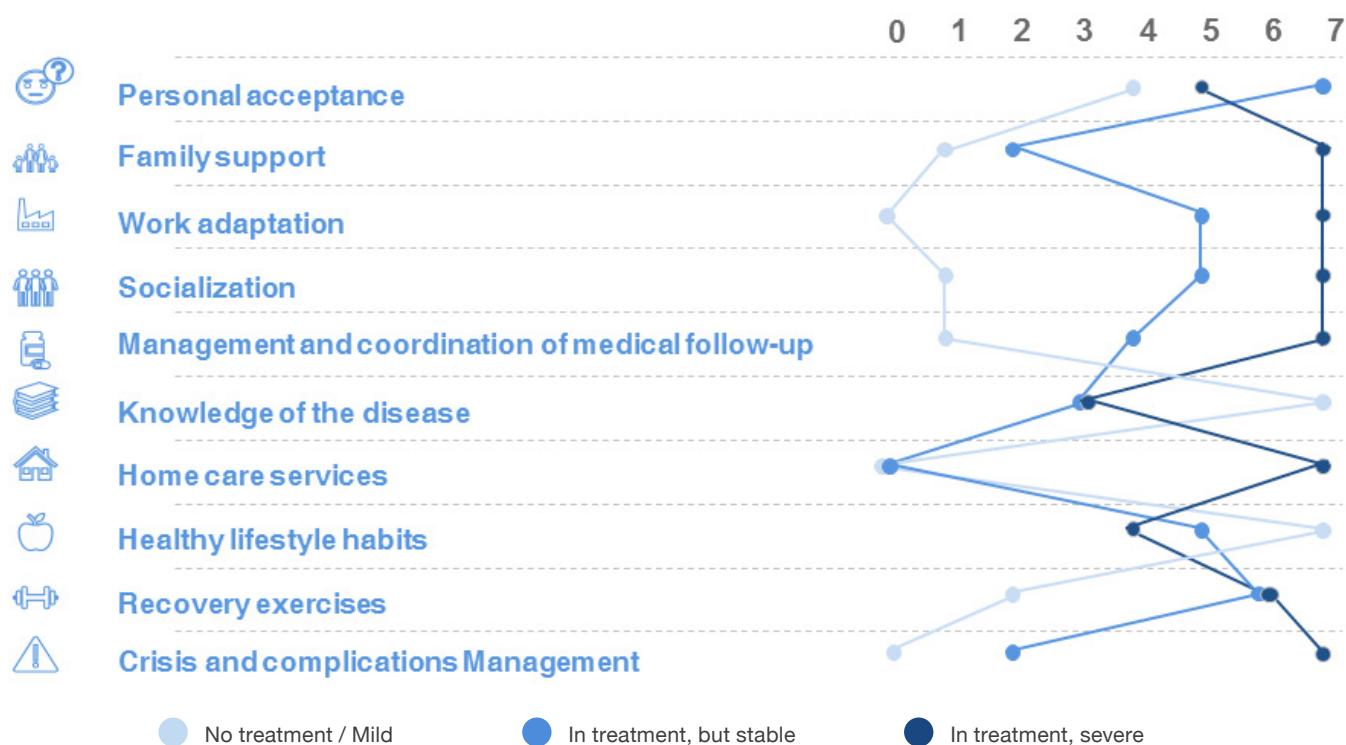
0 1 2 3 4 5 6 7

Personal acceptance

Family support

Work adaptation

Socialization

Management and coordination of medical follow-up

Knowledge of the disease

Home care services

Healthy lifestyle habits

Recovery exercises

Crisis and complications Management

No treatment / Mild

In treatment, but stable

In treatment, severe